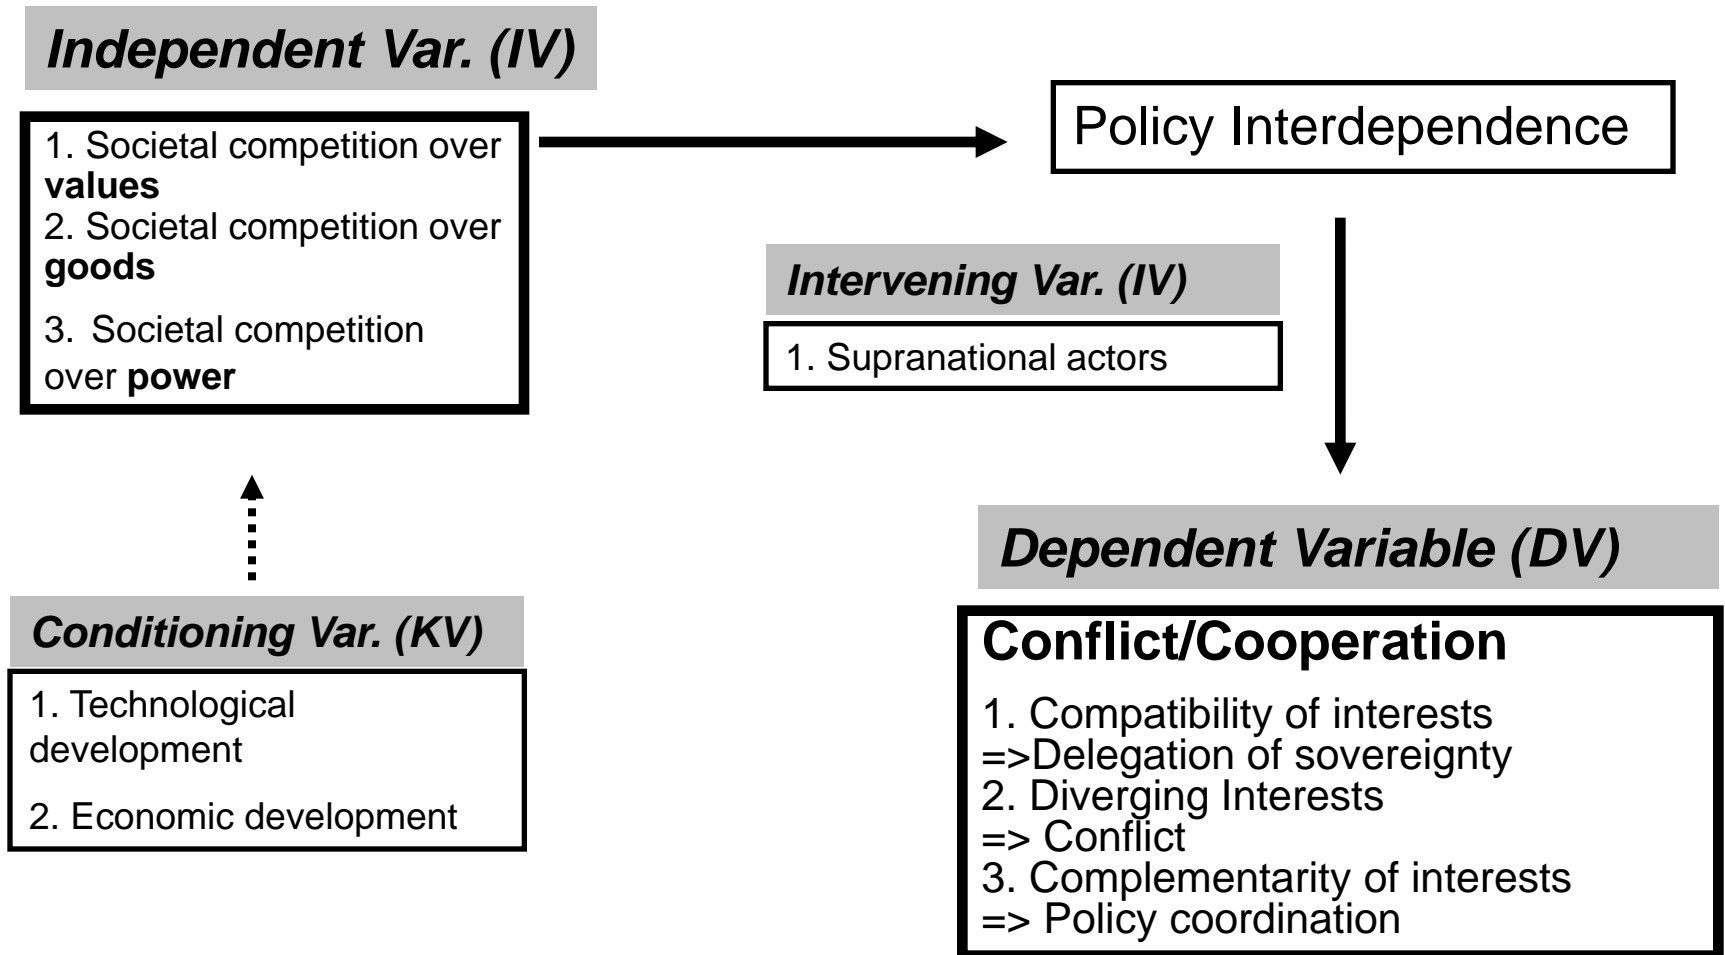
Independent Var. (IV)

1. Societal competition over **values**
2. Societal competition over **goods**

3. Societal competition over **power**

Policy Interdependence

Intervening Var. (IV)

1. Supranational actors

Conditioning Var. (KV)

1. Technological development

2. Economic development

Dependent Variable (DV)

Conflict/Cooperation

1. Compatibility of interests
=>Delegation of sovereignty
2. Diverging Interests
=> Conflict
3. Complementarity of interests
=> Policy coordination